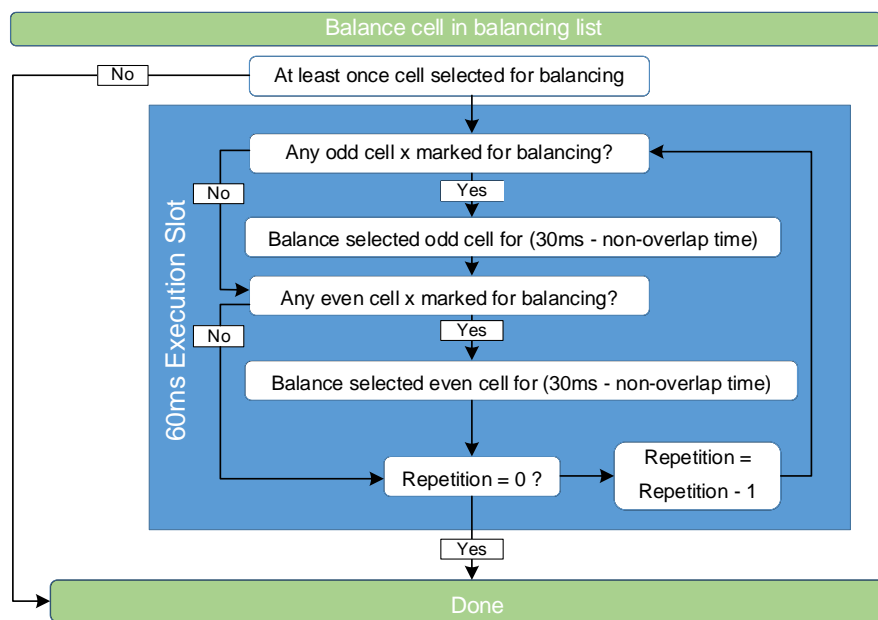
Balance cell in balancing list

No

At least once cell selected for balancing

60ms Execution Slot

Any odd cell x marked for balancing?

No

Yes

Balance selected odd cell for (30ms - non-overlap time)

Any even cell x marked for balancing?

No

Yes

Balance selected even cell for (30ms - non-overlap time)

Repetition = 0 ?

Repetition = Repetition - 1

Yes

Done